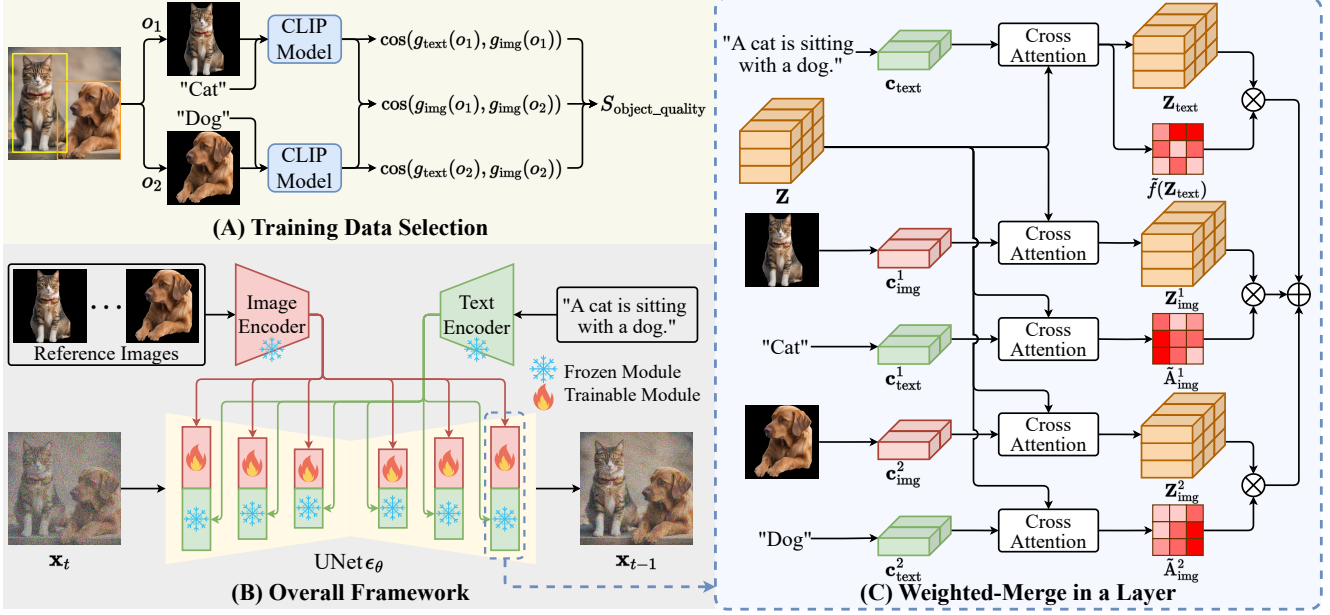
$o_1$

"Cat"

CLIP Model

$\cos(g_{\text{text}}(o_1), g_{\text{img}}(o_1))$

$\cos(g_{\text{img}}(o_1), g_{\text{img}}(o_2))$

$S_{\text{object\_quality}}$

"Dog"

$o_2$

CLIP Model

$\cos(g_{\text{text}}(o_2), g_{\text{img}}(o_2))$

(A) Training Data Selection

Reference Images

Image Encoder

Text Encoder

"A cat is sitting with a dog."

Frozen Module

Trainable Module

$\mathbf{x}_t$

UNet $\epsilon_\theta$

$\mathbf{x}_{t-1}$

(B) Overall Framework

"A cat is sitting with a dog."

$\mathbf{c}_{\text{text}}$

Cross Attention

$\mathbf{Z}_{\text{text}}$

$\mathbf{Z}$

$\tilde{f}(\mathbf{Z}_{\text{text}})$

$\mathbf{c}^1_{\text{img}}$

Cross Attention

$\mathbf{Z}^1_{\text{img}}$

"Cat"

$\mathbf{c}^1_{\text{text}}$

Cross Attention

$\tilde{\mathbf{A}}^1_{\text{img}}$

$\mathbf{c}^2_{\text{img}}$

Cross Attention

$\mathbf{Z}^2_{\text{img}}$

"Dog"

$\mathbf{c}^2_{\text{text}}$

Cross Attention

$\tilde{\mathbf{A}}^2_{\text{img}}$

(C) Weighted-Merge in a Layer